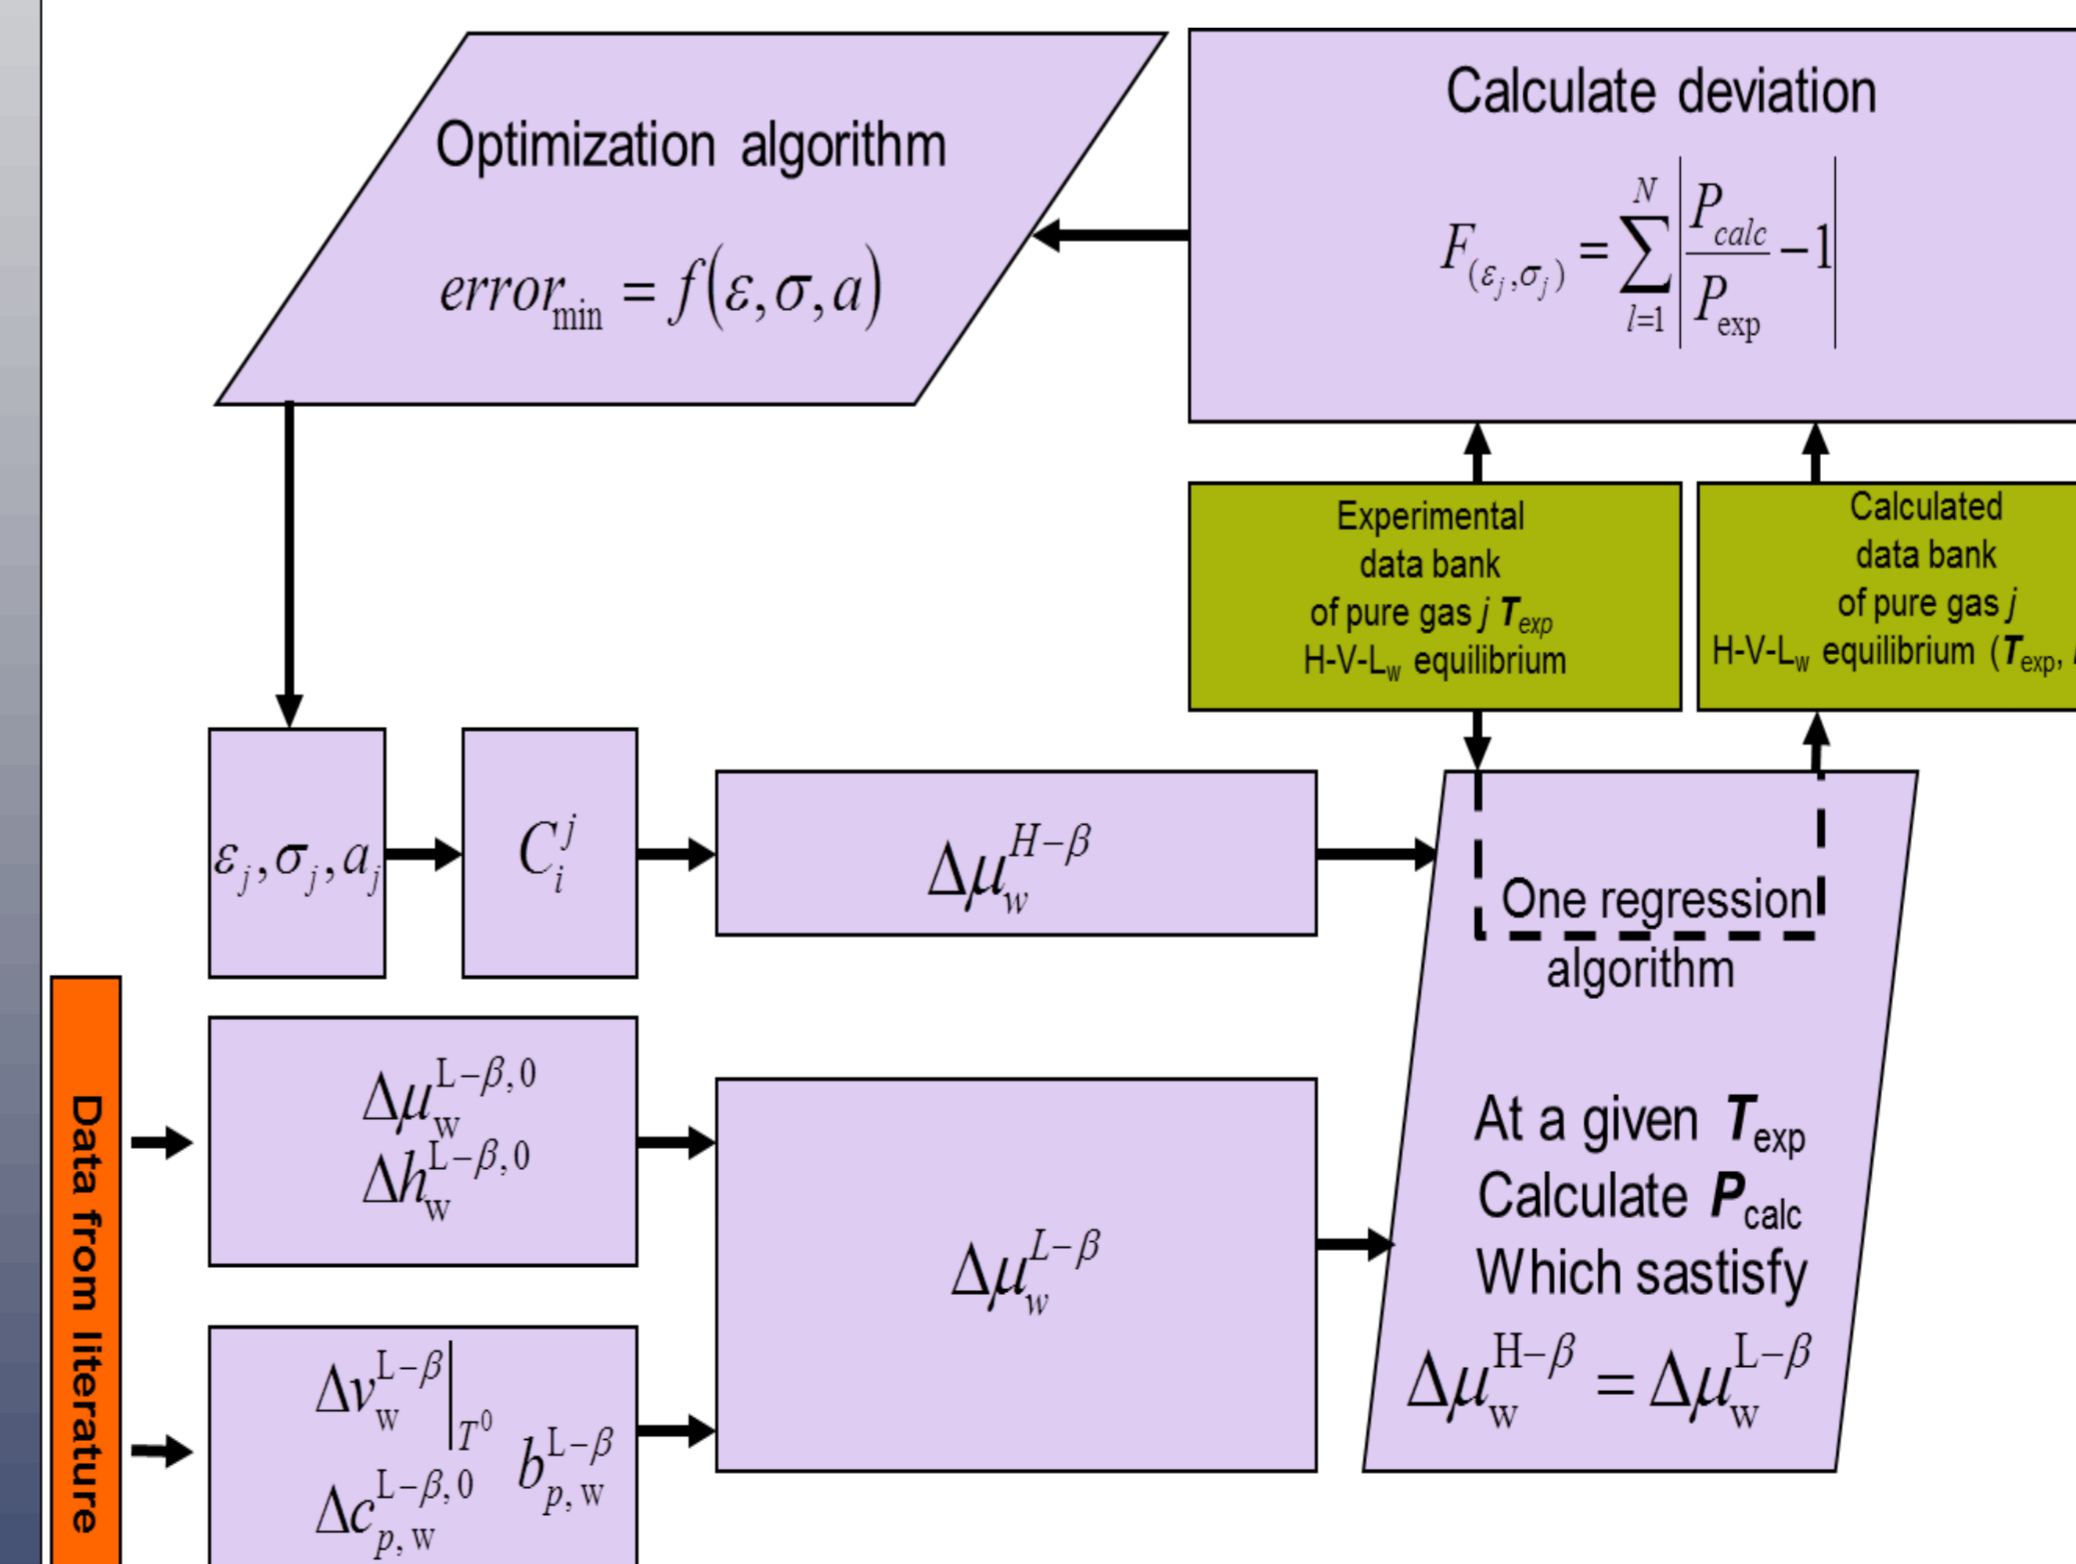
Optimization algorithm

$error_{\min} = f(\varepsilon, \sigma, a)$

Calculate deviation

$F_{(\varepsilon_j,\sigma_j)} = \sum_{l=1}^{N} \left| \frac{P_{calc}}{P_{\exp}} - 1 \right|$

Experimental data bank of pure gas $j$ $T_{exp}$ H-V-L$_w$ equilibrium

Calculated data bank of pure gas $j$ H-V-L$_w$ equilibrium ($T_{exp}$, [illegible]

$\varepsilon_j, \sigma_j, a_j$

$C_i^j$

$\Delta\mu_w^{H-\beta}$

One regression algorithm

At a given $T_{\exp}$ Calculate $P_{calc}$ Which sastisfy

$\Delta\mu_w^{H-\beta} = \Delta\mu_w^{L-\beta}$

Data from literature

$\Delta\mu_w^{L-\beta,0}$
$\Delta h_w^{L-\beta,0}$

$\Delta\mu_w^{L-\beta}$

$\Delta v_w^{L-\beta}\Big|_{T^0}$ $b_{p,w}^{L-\beta}$
$\Delta c_{p,w}^{L-\beta,0}$